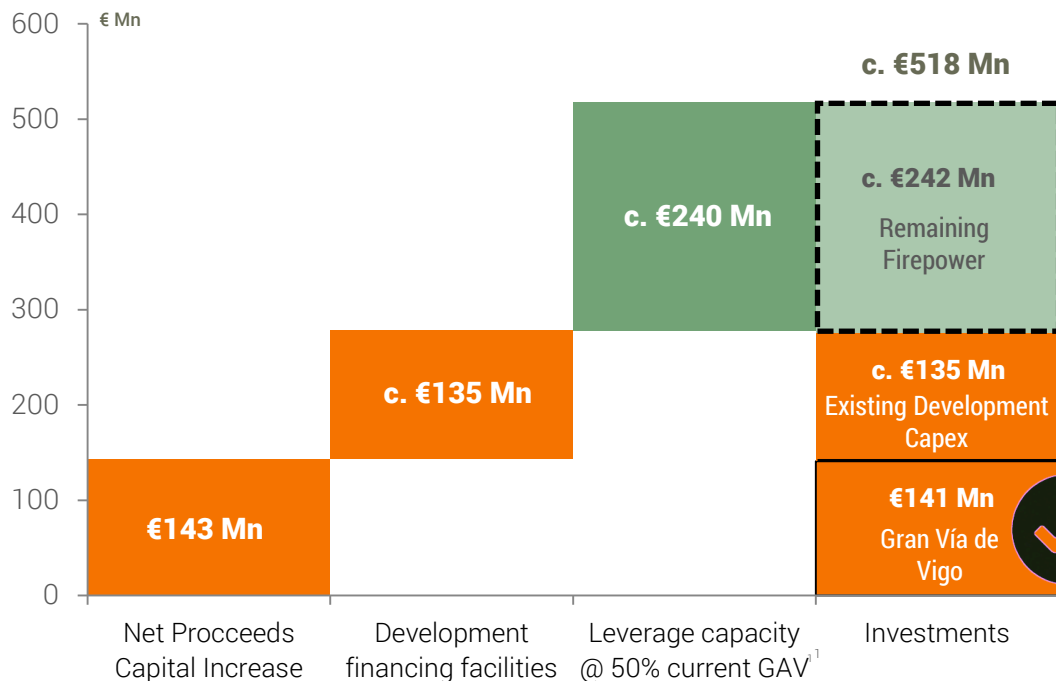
€ Mn

600
500
400
300
200
100
0

c. €518 Mn

€143 Mn

c. €135 Mn

c. €240 Mn

c. €242 Mn
Remaining Firepower

c. €135 Mn
Existing Development Capex

€141 Mn
Gran Vía de Vigo

Net Procceeds Capital Increase

Development financing facilities

Leverage capacity @ 50% current GAV$^{1}$

Investments